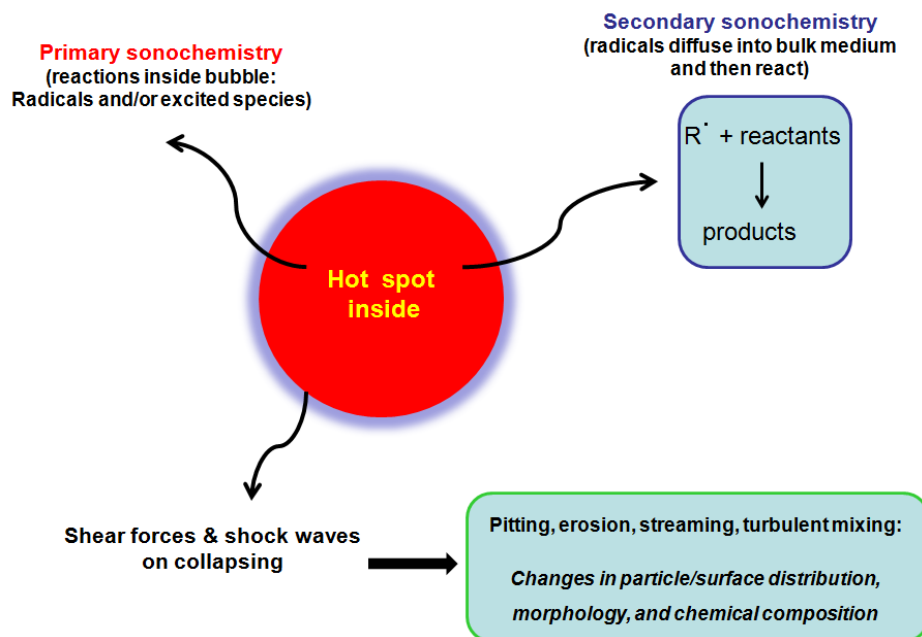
Primary sonochemistry
(reactions inside bubble:
Radicals and/or excited species)

Secondary sonochemistry
(radicals diffuse into bulk medium
and then react)

$R^{\cdot}$ + reactants

products

Hot spot
inside

Shear forces & shock waves
on collapsing

Pitting, erosion, streaming, turbulent mixing:

Changes in particle/surface distribution, morphology, and chemical composition